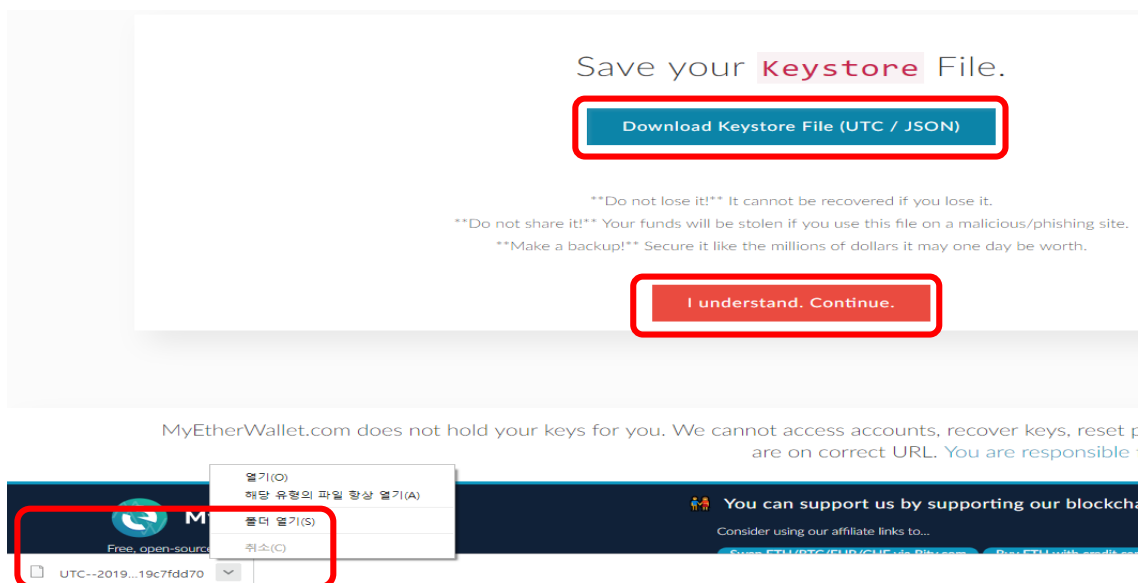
Save your Keystore File.

Download Keystore File (UTC / JSON)

**Do not lose it!** It cannot be recovered if you lose it.

**Do not share it!** Your funds will be stolen if you use this file on a malicious/phishing site.

**Make a backup!** Secure it like the millions of dollars it may one day be worth.

I understand. Continue.

MyEtherWallet.com does not hold your keys for you. We cannot access accounts, recover keys, reset p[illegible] are on correct URL. You are responsible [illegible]

열기(O)
해당 유형의 파일 항상 열기(A)
폴더 열기(S)
취소(C)

M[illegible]
Free, open-source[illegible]

You can support us by supporting our blockcha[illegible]

Consider using our affiliate links to...

Swap ETH/BTC/EUR/CHF via Bity.com
Buy ETH with credit ca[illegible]

UTC--2019...19c7fdd70